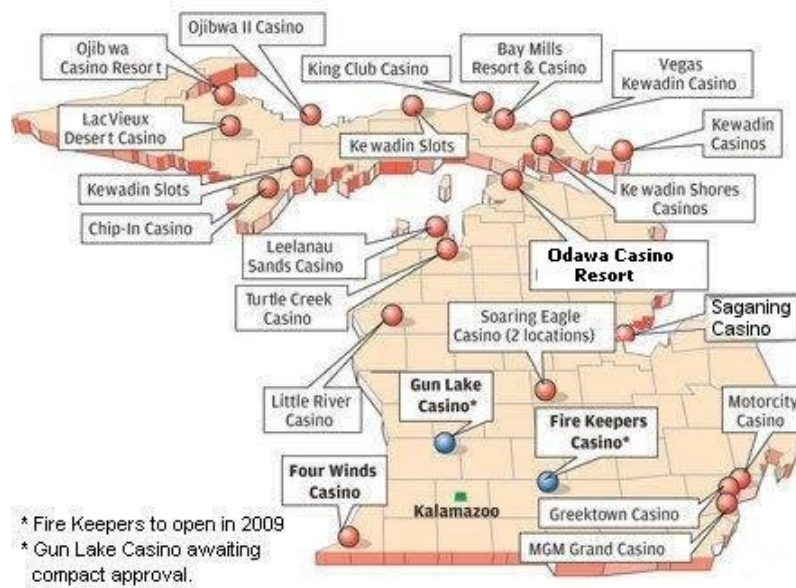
Ojibwa II Casino

Ojib wa Casino Resor t

Bay Mills Resort & Casino

King Club Casino

Vegas Kewadin Casino

LacVieux Desert Casino

Kewadin Casinos

Ke wadin Slots

Kewadin Slots

Ke wadin Shores Casinos

Chip-In Casino

Leelanau Sands Casino

Odawa Casino Resort

Turtle Creek Casino

Soaring Eagle Casino (2 locations)

Saganing Casino

Little River Casino

Gun Lake Casino*

Fire Keepers Casino*

Motorcity Casino

Four Winds Casino

Kalamazoo

Greektown Casino

MGM Grand Casino

* Fire Keepers to open in 2009
* Gun Lake Casino awaiting compact approval.